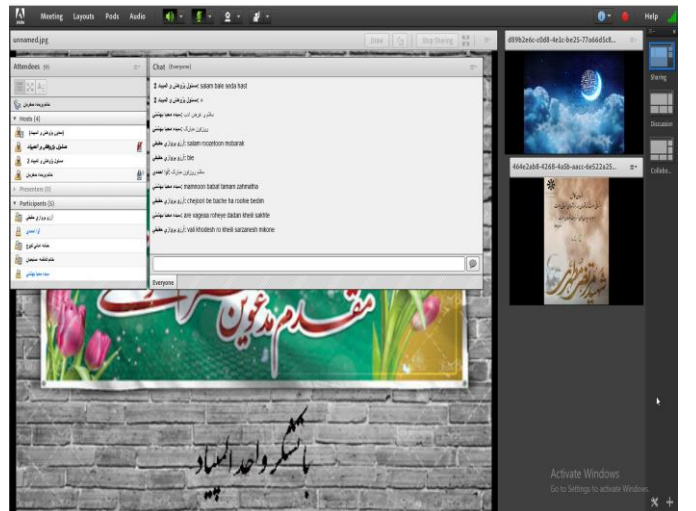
Meeting Layouts Pods Audio

Help

unnamed.jpg

Draw Stop Sharing

d89b2e6c-c0d8-4e1c-be25-77a66d5c8...

Sharing

Discussion

Collabo...

464e2ab8-4268-4a5b-aacc-6e522a25...

Attendees (9)

Hosts (4)

Presenters (0)

Participants (5)

Chat (Everyone)

مسئول پژوهش و آموزش الصیاد 1: salam bale seda hast

مسئول پژوهش و آموزش الصیاد 1: ☺

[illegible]: salam roozetoon mobarak

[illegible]: ble

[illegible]: mamnoon babat tamam zahmatha

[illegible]: chejoori be bache ha roohie bedim

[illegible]: are vagesan roheye dadan kheili sakhte

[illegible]: vali khodesh ro kheili sarzanesh mikone

Everyone

مقدم مدعوین

با تشکر واحد الصیاد

Activate Windows
Go to Settings to activate Windows.